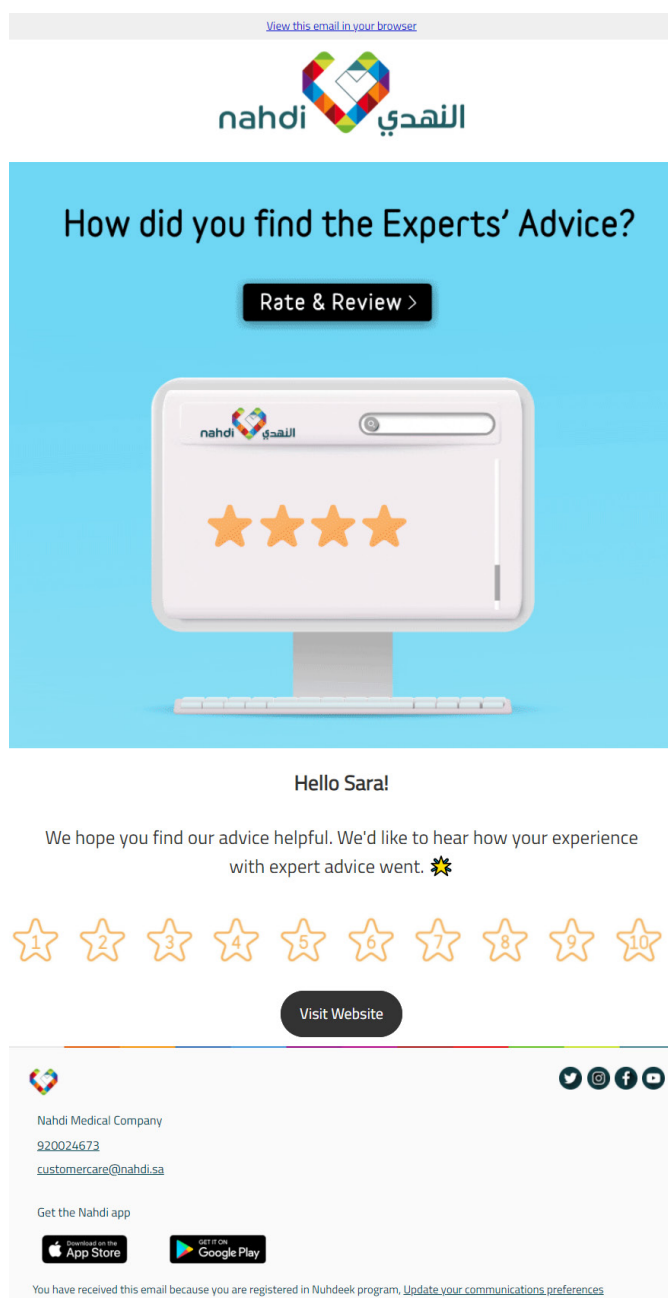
View this email in your browser

nahdi النهدي

How did you find the Experts' Advice?

Rate & Review >

nahdi النهدي

Hello Sara!

We hope you find our advice helpful. We'd like to hear how your experience with expert advice went.

1 2 3 4 5 6 7 8 9 10

Visit Website

Nahdi Medical Company

920024673

customercare@nahdi.sa

Get the Nahdi app

Download on the App Store

GET IT ON Google Play

You have received this email because you are registered in Nuhdeek program, Update your communications preferences